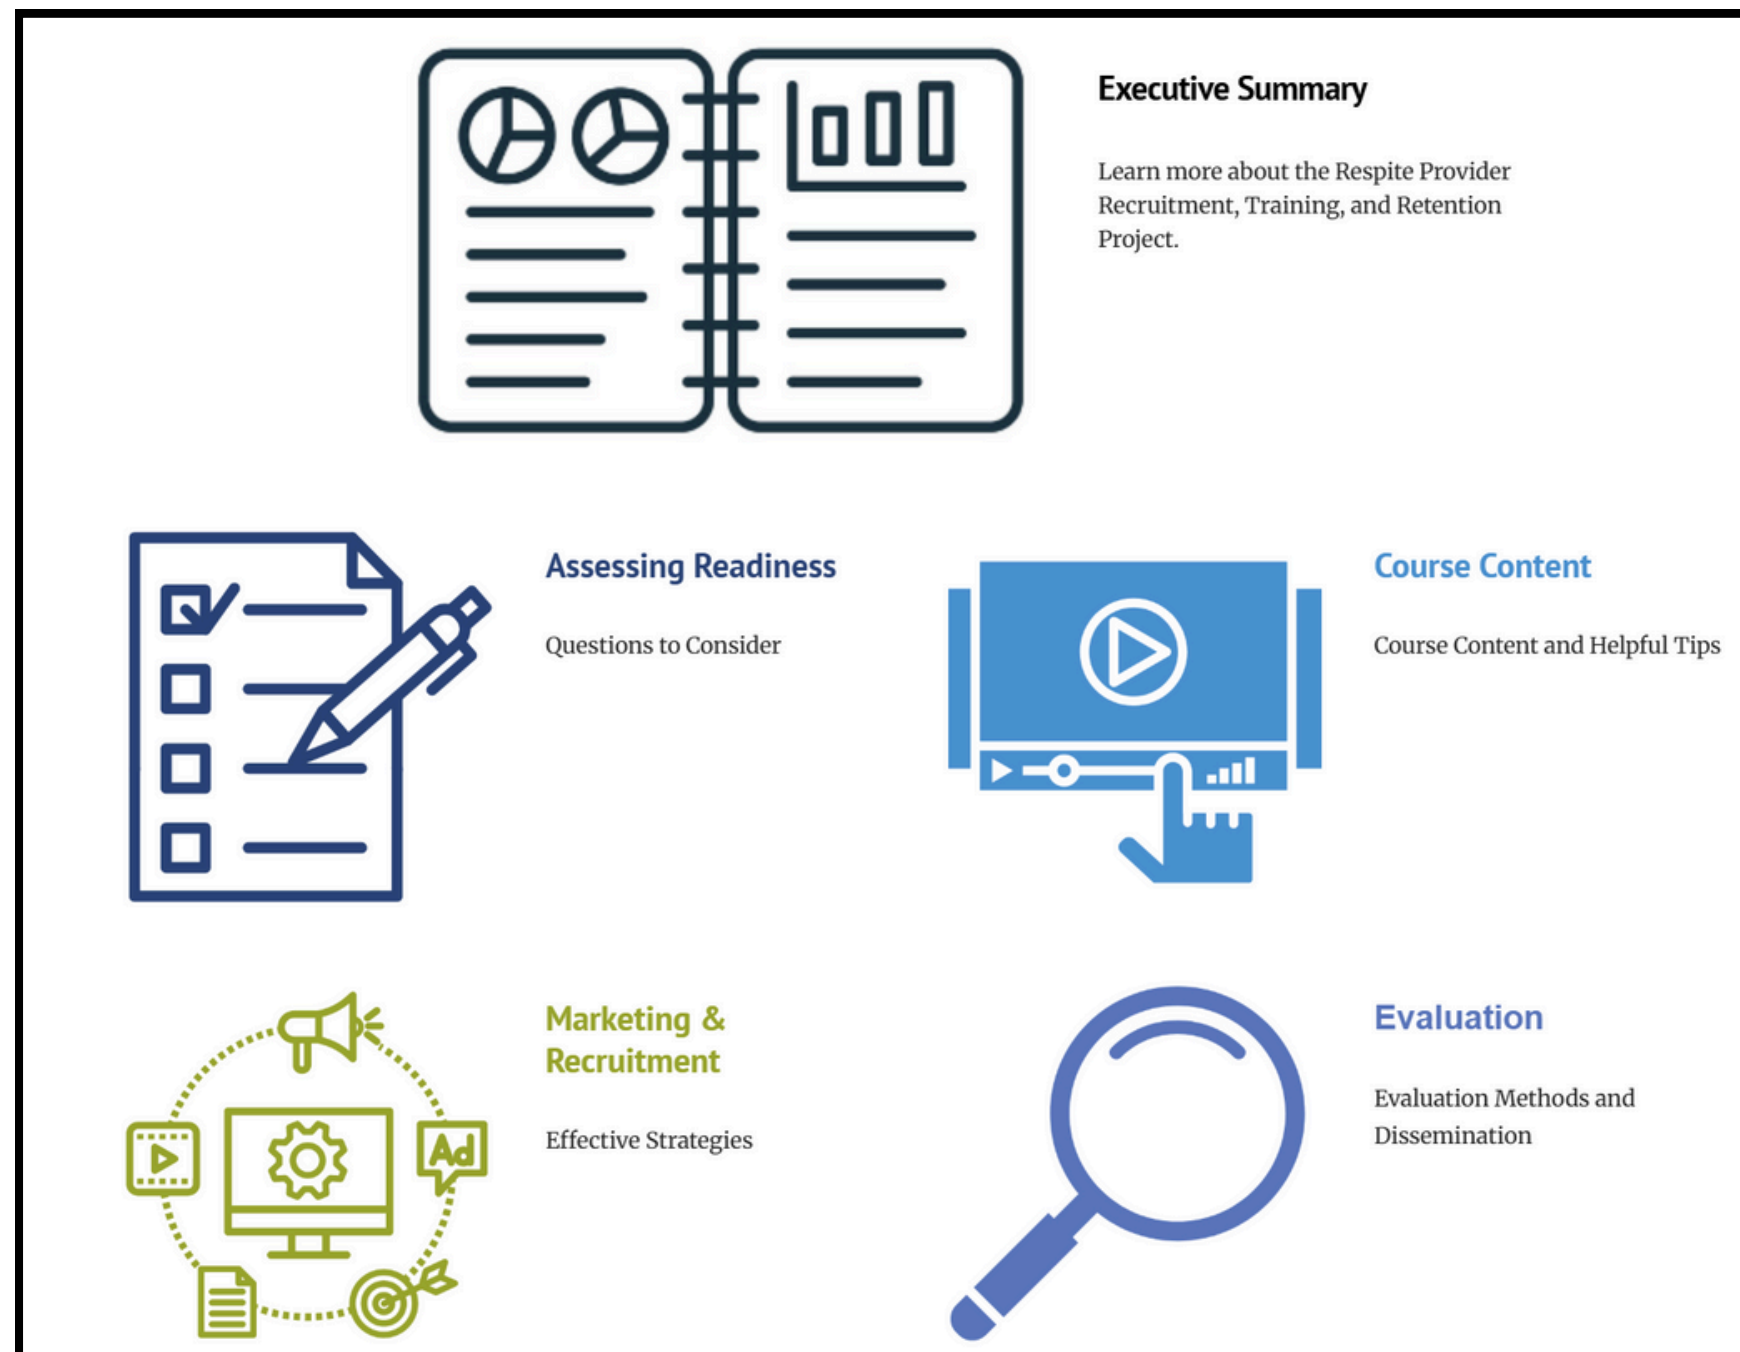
Executive Summary

Learn more about the Respite Provider Recruitment, Training, and Retention Project.

Assessing Readiness

Questions to Consider

Course Content

Course Content and Helpful Tips

Ad

Marketing & Recruitment

Effective Strategies

Evaluation

Evaluation Methods and Dissemination